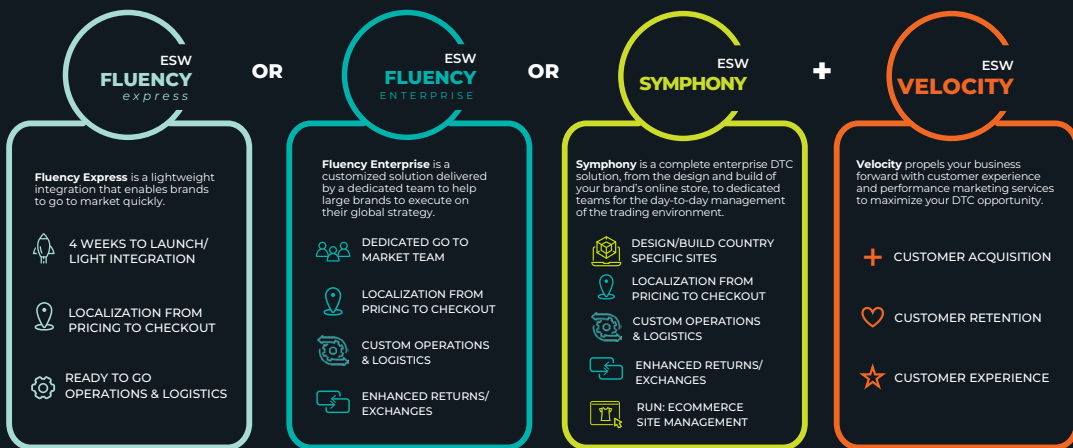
ESW
FLUENCY
express

OR

ESW
FLUENCY
ENTERPRISE

OR

ESW
SYMPHONY

+

ESW
VELOCITY

**Fluency Express** is a lightweight integration that enables brands to go to market quickly.

4 WEEKS TO LAUNCH/ LIGHT INTEGRATION

LOCALIZATION FROM PRICING TO CHECKOUT

READY TO GO OPERATIONS & LOGISTICS

**Fluency Enterprise** is a customized solution delivered by a dedicated team to help large brands to execute on their global strategy.

DEDICATED GO TO MARKET TEAM

LOCALIZATION FROM PRICING TO CHECKOUT

CUSTOM OPERATIONS & LOGISTICS

ENHANCED RETURNS/ EXCHANGES

**Symphony** is a complete enterprise DTC solution, from the design and build of your brand's online store, to dedicated teams for the day-to-day management of the trading environment.

DESIGN/BUILD COUNTRY SPECIFIC SITES

LOCALIZATION FROM PRICING TO CHECKOUT

CUSTOM OPERATIONS & LOGISTICS

ENHANCED RETURNS/ EXCHANGES

RUN: ECOMMERCE SITE MANAGEMENT

**Velocity** propels your business forward with customer experience and performance marketing services to maximize your DTC opportunity.

CUSTOMER ACQUISITION

CUSTOMER RETENTION

CUSTOMER EXPERIENCE